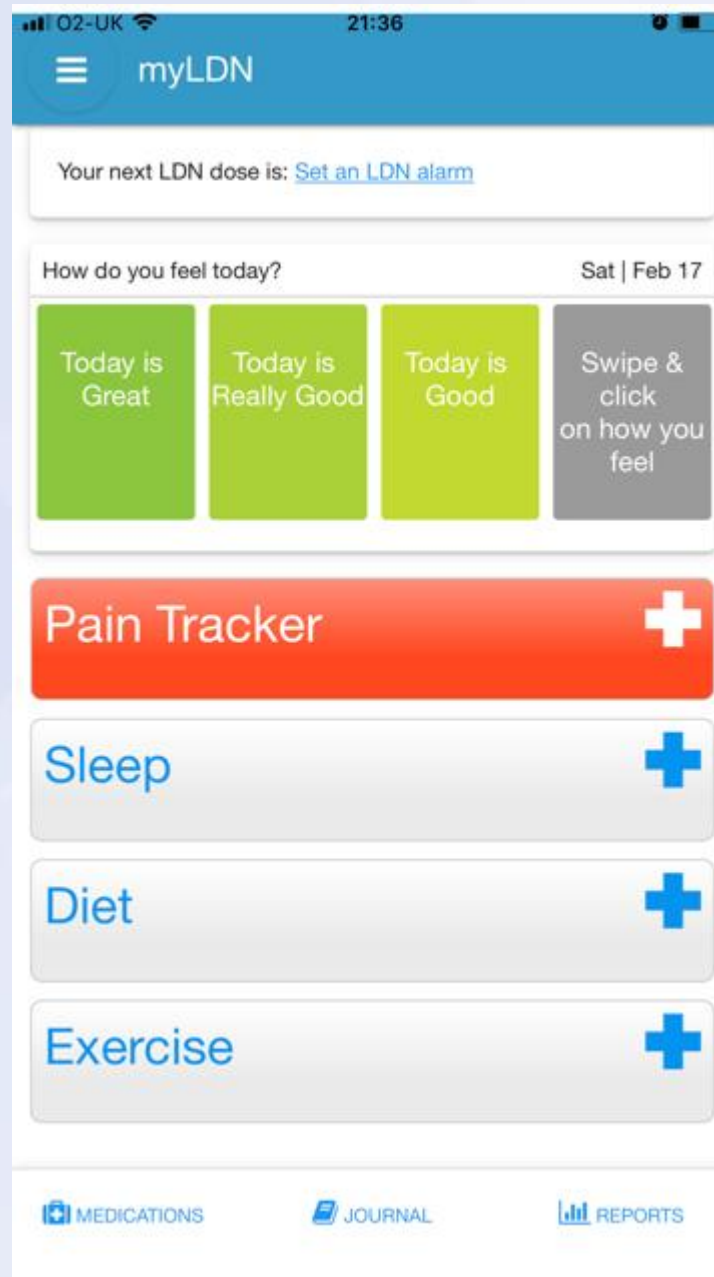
O2-UK 21:36

myLDN

Your next LDN dose is: Set an LDN alarm

How do you feel today? Sat | Feb 17

Today is Great

Today is Really Good

Today is Good

Swipe & click on how you feel

Pain Tracker

Sleep

Diet

Exercise

MEDICATIONS JOURNAL REPORTS